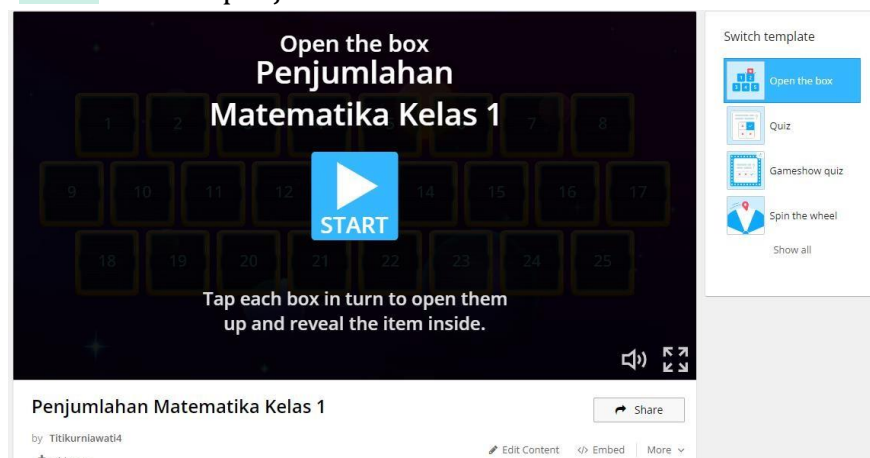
Open the box
Penjumlahan Matematika Kelas 1

1 2 3 4 5 6 7 8
9 10 11 12 13 14 15 16 17
18 19 20 21 22 23 24 25

START

Tap each box in turn to open them up and reveal the item inside.

Switch template
Open the box
Quiz
Gameshow quiz
Spin the wheel
Show all

Penjumlahan Matematika Kelas 1
by Titikurniawati4

Share
Edit Content
</> Embed
More